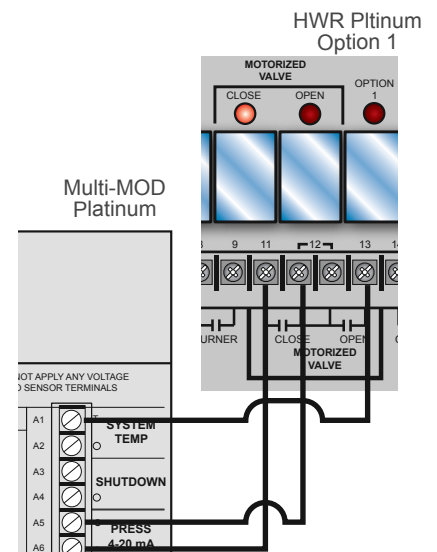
HWR Pltinum
Option 1

MOTORIZED VALVE

CLOSE OPEN

OPTION 1

Multi-MOD Platinum

8 9 11 12 13 14

URNER CLOSE OPEN MOTORIZED VALVE

NOT APPLY ANY VOLTAGE
O SENSOR TERMINALS

A1 SYSTEM TEMP
A2
A3 SHUTDOWN
A4
A5 PRESS
A6 4-20 mA